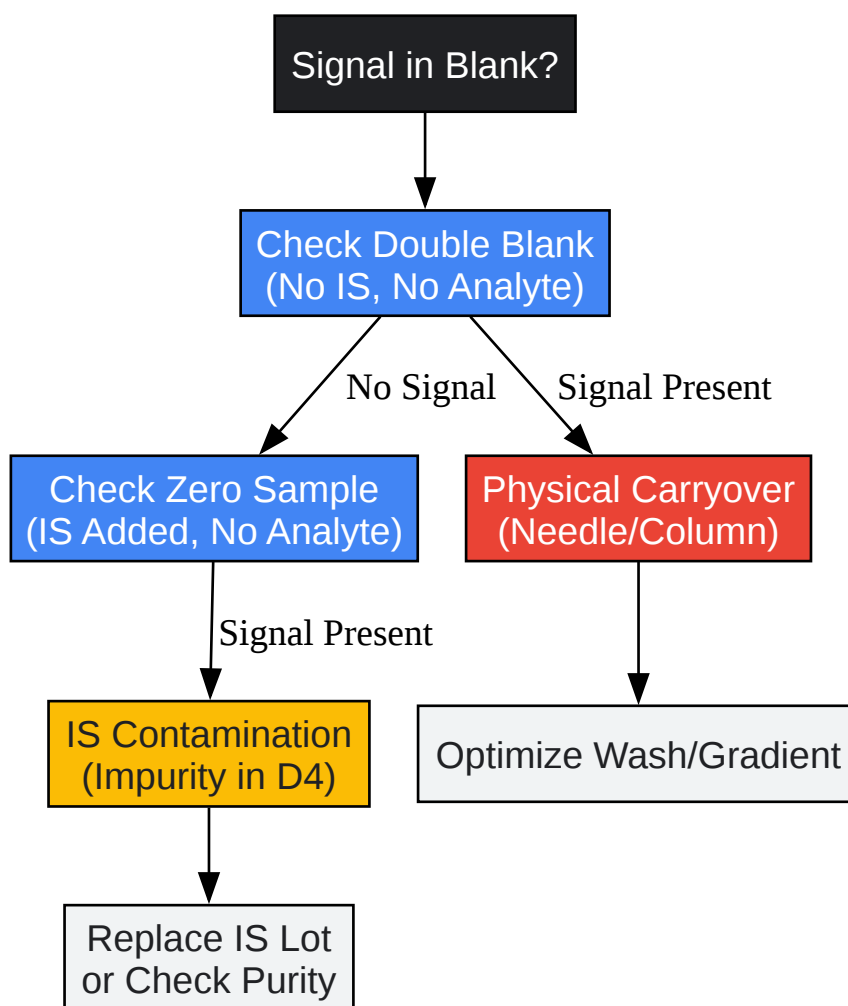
Signal in Blank?

Check Double Blank (No IS, No Analyte)

No Signal

Signal Present

Check Zero Sample (IS Added, No Analyte)

Physical Carryover (Needle/Column)

Signal Present

IS Contamination (Impurity in D4)

Optimize Wash/Gradient

Replace IS Lot or Check Purity